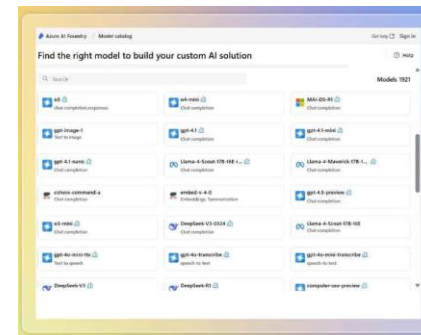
Azure AI Foundry / Model catalog

Get key Sign in

Find the right model to build your custom AI solution

Help

Search

Models 1921

o3
chat completion, responses

o4-mini
Chat completion

MAI-DS-R1
Chat completion

gpt-image-1
Text to image

gpt-4.1
Chat completion

gpt-4.1-mini
Chat completion

gpt-4.1-nano
Chat completion

Llama-4-Scout-17B-16E-I...
Chat completion

Llama-4-Maverick-17B-1...
Chat completion

cohere-command-a
Chat completion

embed-v-4-0
Embeddings, Summarization

gpt-4.5-preview
Chat completion

o3-mini
Chat completion

DeepSeek-V3-0324
Chat completion

Llama-4-Scout-17B-16E
Chat completion

gpt-4o-mini-tts
Text to speech

gpt-4o-transcribe
Speech to text

gpt-4o-mini-transcribe
Speech to text

DeepSeek-V3

DeepSeek-R1

computer-use-preview